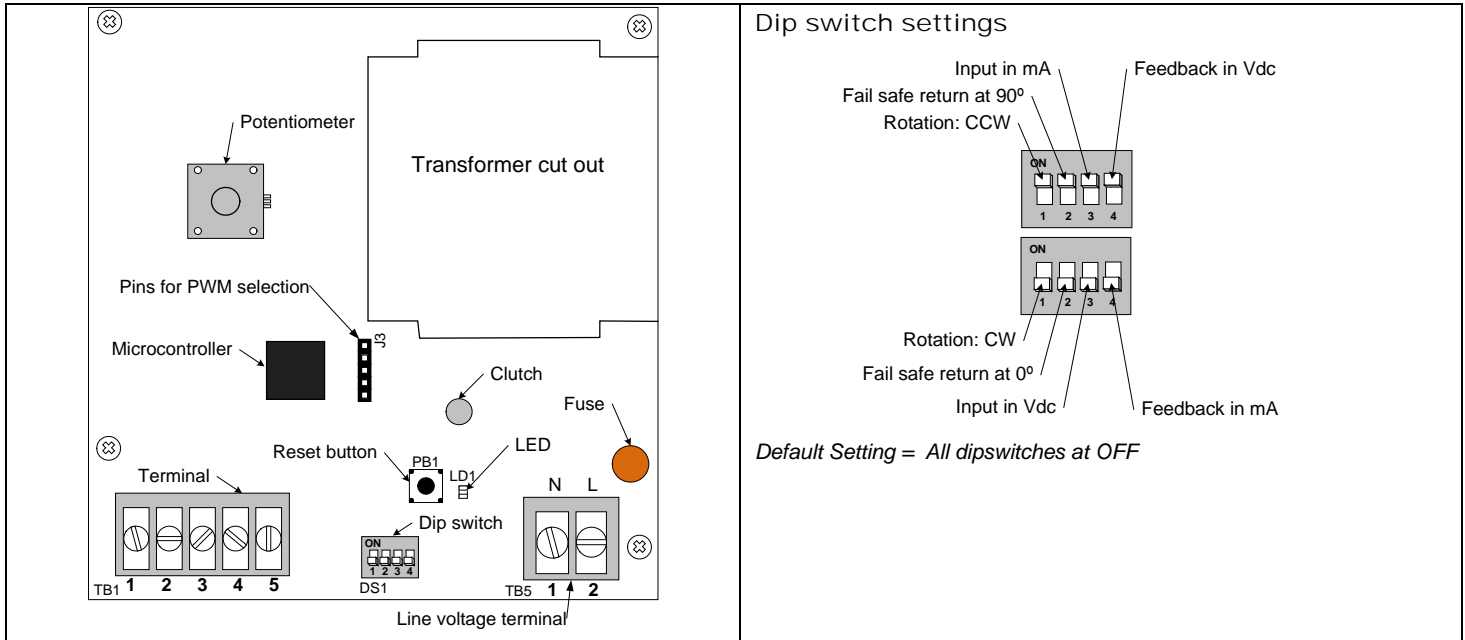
Potentiometer

Transformer cut out

Pins for PWM selection

J3

Microcontroller

Clutch

Fuse

Reset button

PB1

LED

LD1

Terminal

N L

Dip switch

ON

1 2 3 4

DS1

TB1 1 2 3 4 5

TB5 1 2

Line voltage terminal

Dip switch settings

Input in mA

Feedback in Vdc

Fail safe return at 90º

Rotation: CCW

ON

1 2 3 4

ON

1 2 3 4

Rotation: CW

Fail safe return at 0º

Input in Vdc

Feedback in mA

*Default Setting = All dipswitches at OFF*